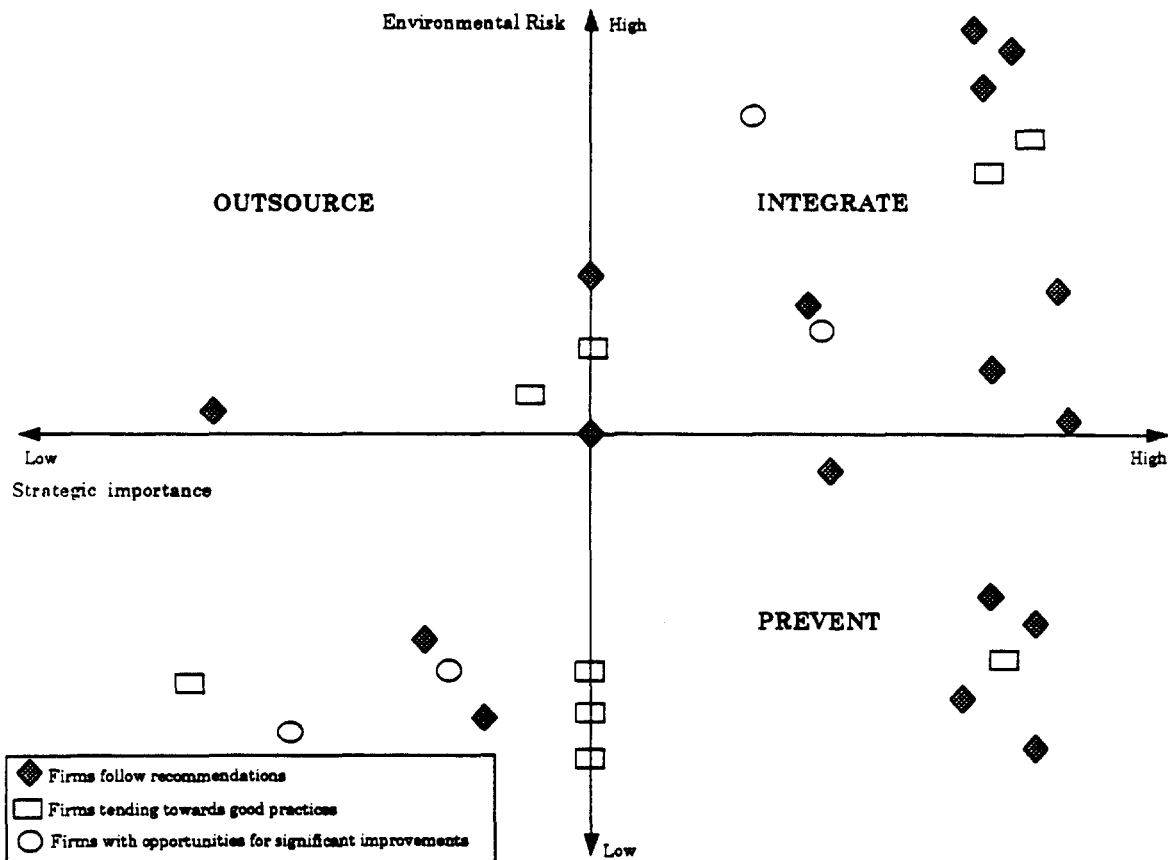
Environmental Risk High

OUTSOURCE

INTEGRATE

Low

High

Strategic importance

PREVENT

Firms follow recommendations

Firms tending towards good practices

Firms with opportunities for significant improvements

Low